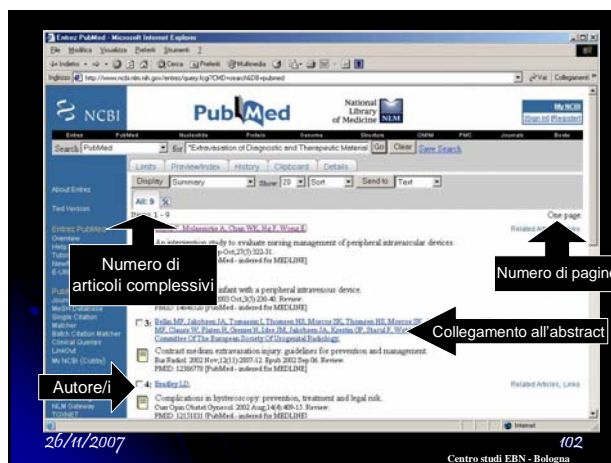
Entrez PubMed - Microsoft Internet Explorer

File Modifica Visualizza Preferiti Strumenti ?

Indietro Cerca Preferiti Multimedia

Indirizzo http://www.ncbi.nlm.nih.gov/entrez/query.fcgi?CMD=search&DB=pubmed

Vai Collegamenti

NCBI PubMed National Library of Medicine NLM

My NCBI [Sign In] [Register]

Entrez PubMed Nucleotide Protein Genome Structure OMIM PMC Journals Books

Search PubMed for "Extravasation of Diagnostic and Therapeutic Materials" Go Clear Save Search

Limits Preview/Index History Clipboard Details

Display Summary Show 20 Sort Send to Text

All: 9

Items 1 - 9

One page.

About Entrez

Text Version

Entrez PubMed

Overview

Help

Tutorial

News

E-Utilities

PubMed Services

Journals Database

MeSH Database

Single Citation Matcher

Batch Citation Matcher

Clinical Queries

LinkOut

My NCBI (Cubby)

NLM Gateway

TOXNET

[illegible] Molassiotis A, Chan WK, Ng F, Wong E

An intervention study to evaluate nursing management of peripheral intravascular devices.

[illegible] Oct;23(5):322-31.

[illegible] Med - indexed for MEDLINE]

Related Articles, Links

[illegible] infant with a peripheral intravenous device.

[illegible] 003 Oct;3(5):230-40. Review.

PMID: 14646120 [PubMed - indexed for MEDLINE]

3: Bellin MF, Jakobsen JA, Tomassin I, Thomsen HS, Morcos SK, Thomsen HS, Morcos SK, Almen T, Aspelin P, Bellin MF, Clauss W, Flaten H, Grenier N, Idee JM, Jakobsen JA, Krestin GP, Stacul F, Webb JA; Contrast Media Safety Committee Of The European Society Of Urogenital Radiology.

Contrast medium extravasation injury: guidelines for prevention and management.

Eur Radiol. 2002 Nov;12(11):2807-12. Epub 2002 Sep 06. Review.

PMID: 12386770 [PubMed - indexed for MEDLINE]

4: Bradley LD.

Related Articles, Links

Complications in hysteroscopy: prevention, treatment and legal risk.

Curr Opin Obstet Gynecol. 2002 Aug;14(4):409-15. Review.

PMID: 12151831 [PubMed - indexed for MEDLINE]

Internet

Numero di articoli complessivi

Numero di pagine

Collegamento all'abstract

Autore/i

26/11/2007

102

Centro studi EBN - Bologna